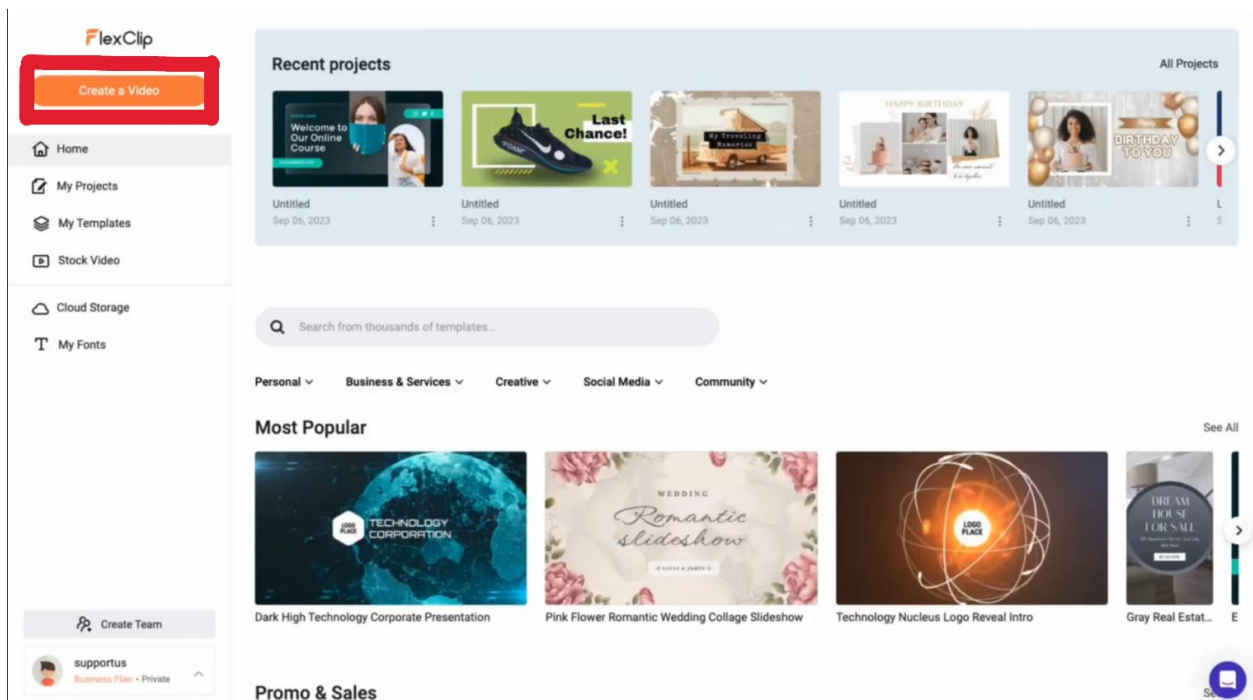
FlexClip

Create a Video

Home
My Projects
My Templates
Stock Video

Cloud Storage
My Fonts

Create Team

supportus
Business Plan • Private

Recent projects
All Projects

Welcome to Our Online Course
Untitled
Sep 06, 2023

Last Chance!
Untitled
Sep 06, 2023

My Traveling Memories
Untitled
Sep 06, 2023

HAPPY BIRTHDAY
Untitled
Sep 06, 2023

BIRTHDAY TO YOU
Untitled
Sep 06, 2023

Search from thousands of templates...

Personal
Business & Services
Creative
Social Media
Community

Most Popular
See All

LOGO PLACE TECHNOLOGY CORPORATION
Dark High Technology Corporate Presentation

WEDDING Romantic slideshow
Pink Flower Romantic Wedding Collage Slideshow

LOGO PLACE
Technology Nucleus Logo Reveal Intro

DREAM HOUSE FOR SALE
Gray Real Estat...

Promo & Sales